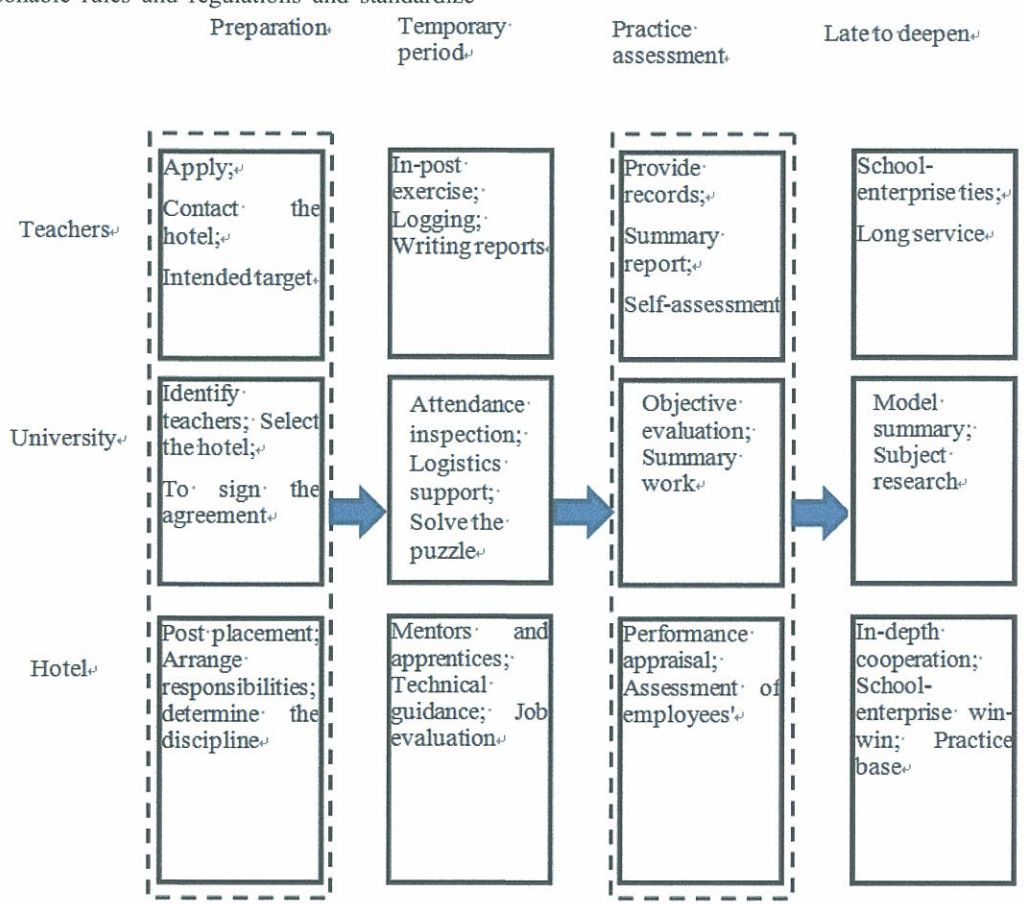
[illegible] rules and regulations and standardize

Preparation

Temporary period

Practice assessment

Late to deepen

Teachers

Apply;

Contact the hotel;

Intended target

In-post exercise; Logging; Writing reports

Provide records;

Summary report;

Self-assessment

School-enterprise ties;

Long service

University

Identify teachers; Select the hotel;

To sign the agreement

Attendance inspection; Logistics support; Solve the puzzle

Objective evaluation; Summary work

Model summary; Subject research

Hotel

Post placement; Arrange responsibilities; determine the discipline

Mentors and apprentices; Technical guidance; Job evaluation

Performance appraisal; Assessment of employees'

In-depth cooperation; School-enterprise win-win; Practice base